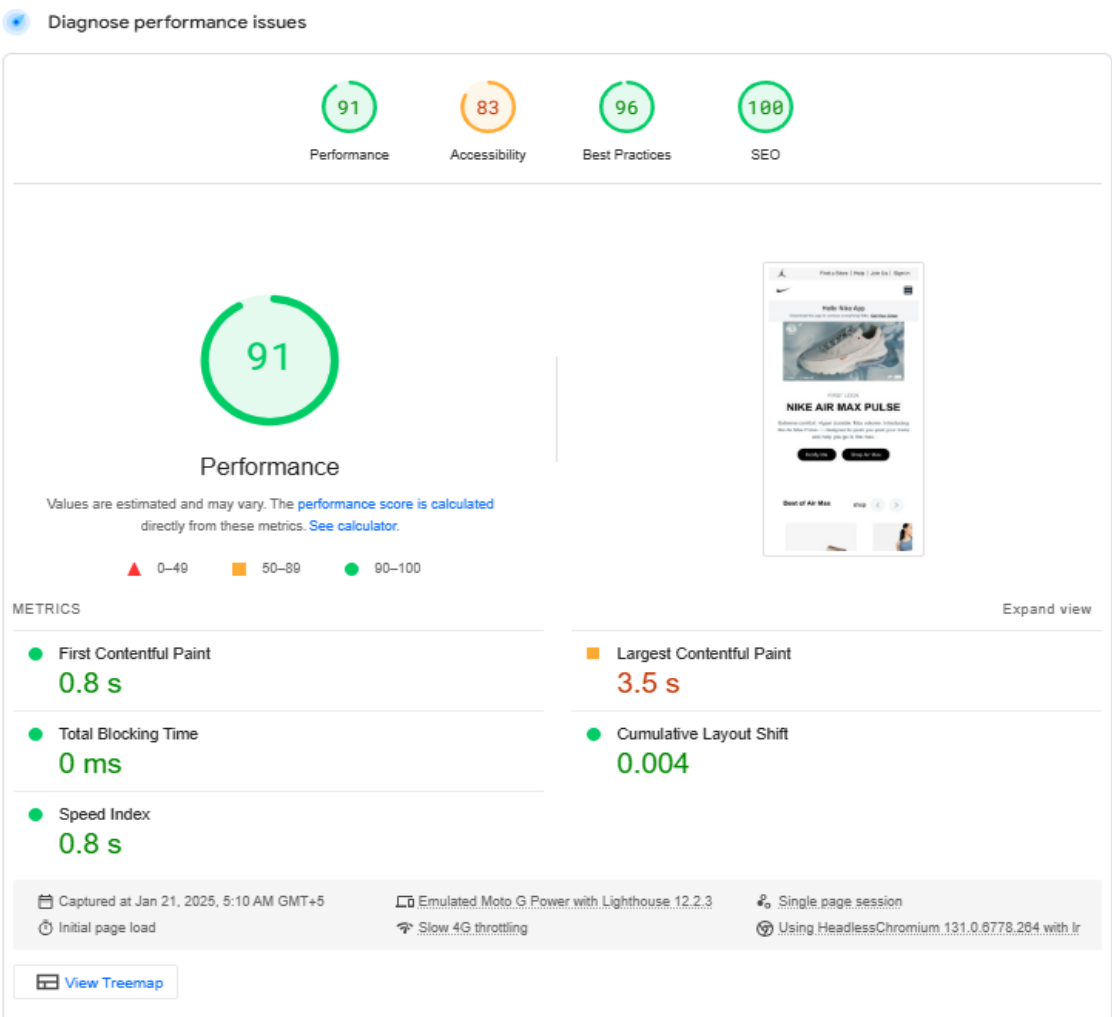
Diagnose performance issues

91
Performance

83
Accessibility

96
Best Practices

100
SEO

91

Performance

Values are estimated and may vary. The performance score is calculated directly from these metrics. See calculator.

0–49 50–89 90–100

Find a Store | Help | Join Us | Sign In

Hello Nike App

FIRST LOOK

NIKE AIR MAX PULSE

Best of Air Max

Shop

METRICS

Expand view

First Contentful Paint
0.8 s

Largest Contentful Paint
3.5 s

Total Blocking Time
0 ms

Cumulative Layout Shift
0.004

Speed Index
0.8 s

Captured at Jan 21, 2025, 5:10 AM GMT+5
Initial page load

Emulated Moto G Power with Lighthouse 12.2.3
Slow 4G throttling

Single page session
Using HeadlessChromium 131.0.6778.264 with lr

View Treemap